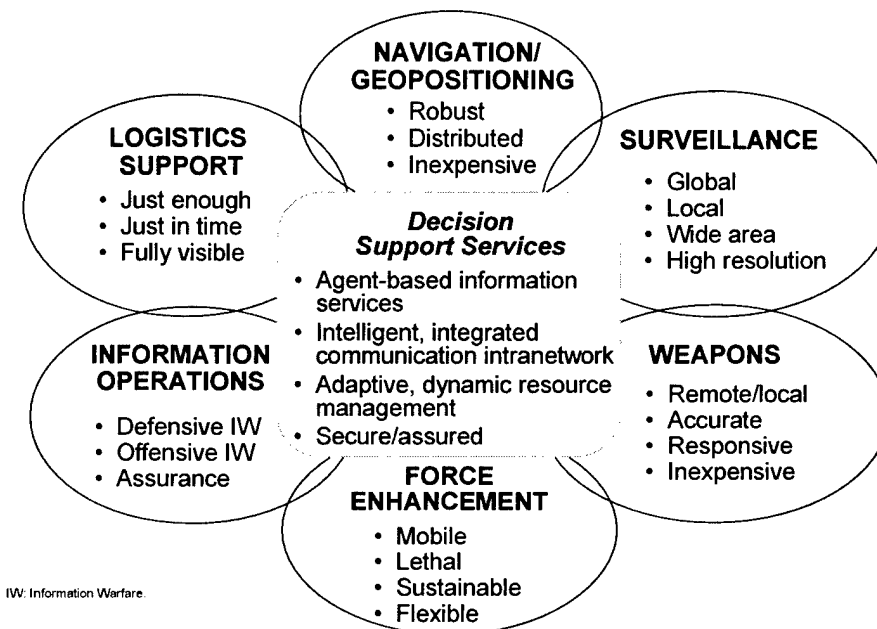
NAVIGATION/ GEOPOSITIONING
• Robust
• Distributed
• Inexpensive

LOGISTICS SUPPORT
• Just enough
• Just in time
• Fully visible

SURVEILLANCE
• Global
• Local
• Wide area
• High resolution

*Decision Support Services*
• Agent-based information services
• Intelligent, integrated communication intranetwork
• Adaptive, dynamic resource management
• Secure/assured

INFORMATION OPERATIONS
• Defensive IW
• Offensive IW
• Assurance

WEAPONS
• Remote/local
• Accurate
• Responsive
• Inexpensive

FORCE ENHANCEMENT
• Mobile
• Lethal
• Sustainable
• Flexible

IW: Information Warfare.